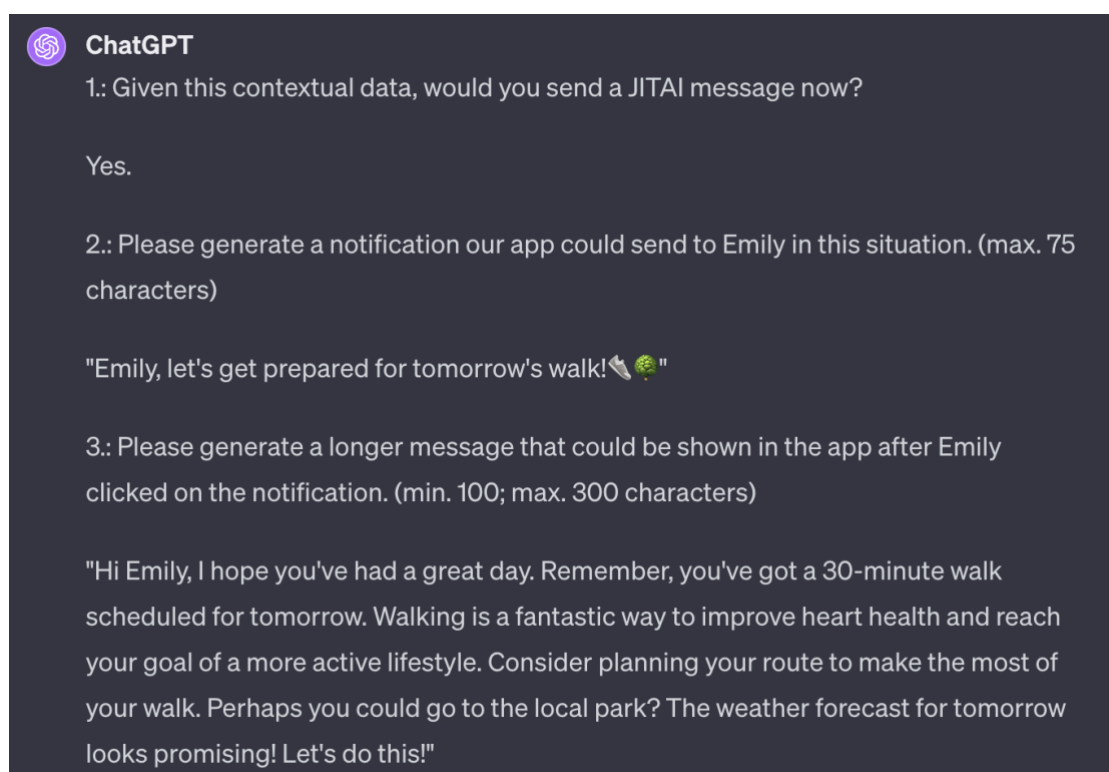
ChatGPT

1.: Given this contextual data, would you send a JITAI message now?

Yes.

2.: Please generate a notification our app could send to Emily in this situation. (max. 75 characters)

"Emily, let's get prepared for tomorrow's walk!👟🌳"

3.: Please generate a longer message that could be shown in the app after Emily clicked on the notification. (min. 100; max. 300 characters)

"Hi Emily, I hope you've had a great day. Remember, you've got a 30-minute walk scheduled for tomorrow. Walking is a fantastic way to improve heart health and reach your goal of a more active lifestyle. Consider planning your route to make the most of your walk. Perhaps you could go to the local park? The weather forecast for tomorrow looks promising! Let's do this!"